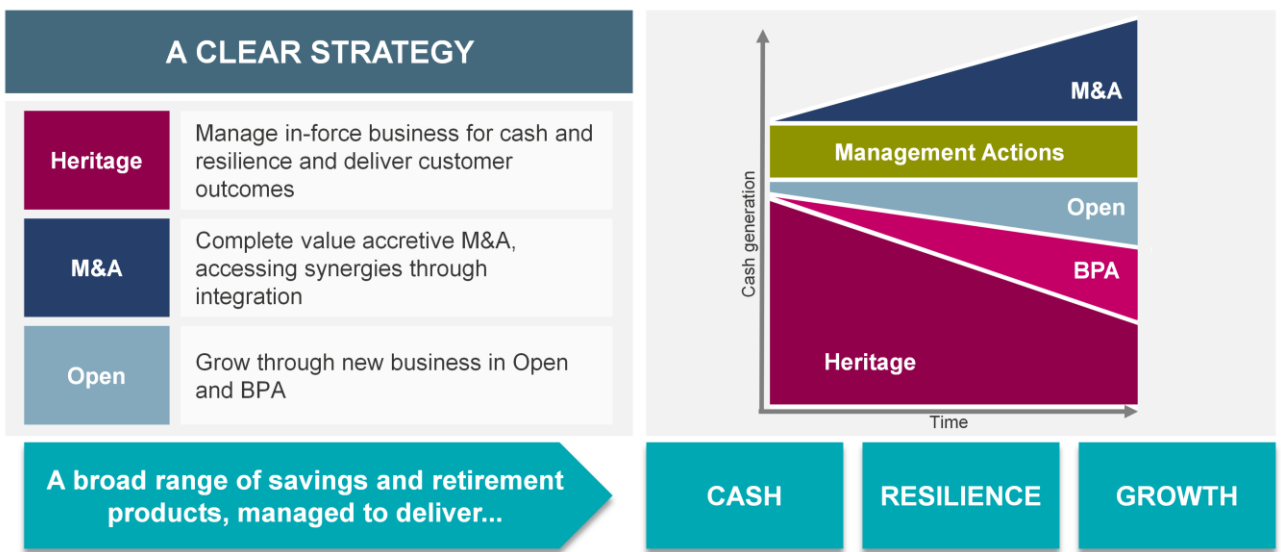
A CLEAR STRATEGY

| | |
|---|---|
| Heritage | Manage in-force business for cash and resilience and deliver customer outcomes |
| M&A | Complete value accretive M&A, accessing synergies through integration |
| Open | Grow through new business in Open and BPA |

M&A

Management Actions

Open

BPA

Heritage

Cash generation

Time

A broad range of savings and retirement products, managed to deliver...

CASH

RESILIENCE

GROWTH